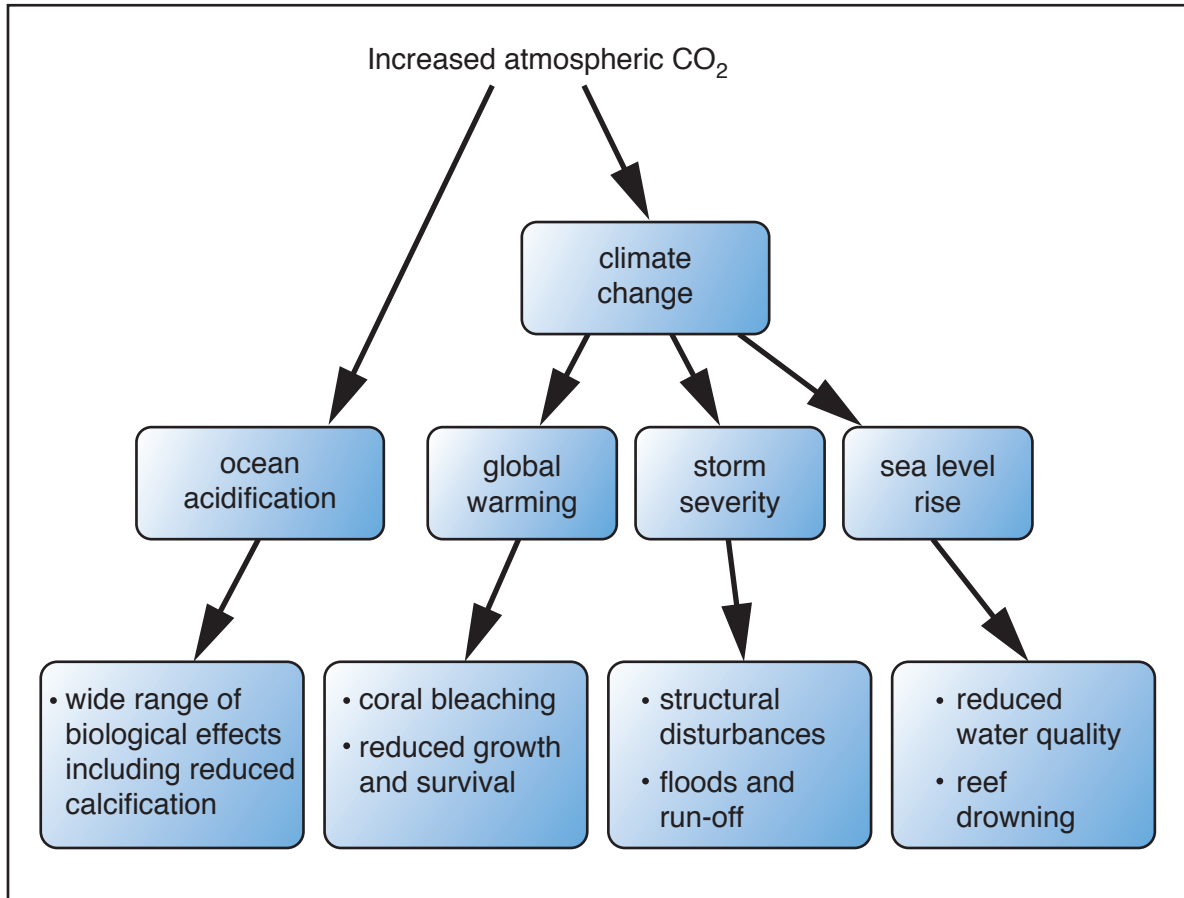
Increased atmospheric $CO_2$

climate change

ocean acidification

global warming

storm severity

sea level rise

• wide range of biological effects including reduced calcification

• coral bleaching
• reduced growth and survival

• structural disturbances
• floods and run-off

• reduced water quality
• reef drowning